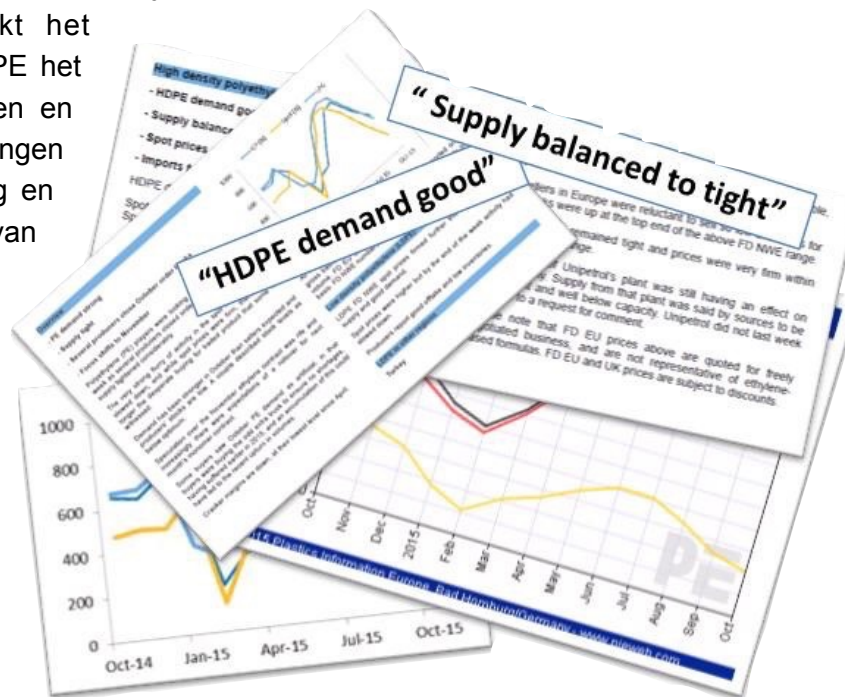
kt het
PE het
en en
ngen
g en
van

High density polyethy
- HDPE demand goo
- Supply balanc
- Spot prices
- Imports
HDPE
Spot
Sp

" Supply balanced to tight"

"HDPE demand good"

llers in Europe were reluctant to
s were up at the top end of the above FD NWE range
remained tight and prices were very firm within
nge.
Unipetrol's plant was still having an effect on
Supply from that plant was said by sources to be
and well below capacity. Unipetrol did not last week
a request for comment.
note that FD EU prices above are quoted for freely
affiliated business, and are not representative of ethylene-
based formulas. FD EU and UK prices are subject to discounts.

Overview
- PE demand strong
- Supply tight
- Several producers close October order
- Focus shifts to November

Turkey

1000
800
600
400
200
0
Oct-14
Jan-15
Apr-15
Jul-15
Oct-15

Oct
Nov
Dec
2015
Feb
Mar
Apr
May
Jun
Jul
Aug
Sep
Oct

PE

15 Plastics Information Europe, Bad Homburg/Germany - www.pieweb.com